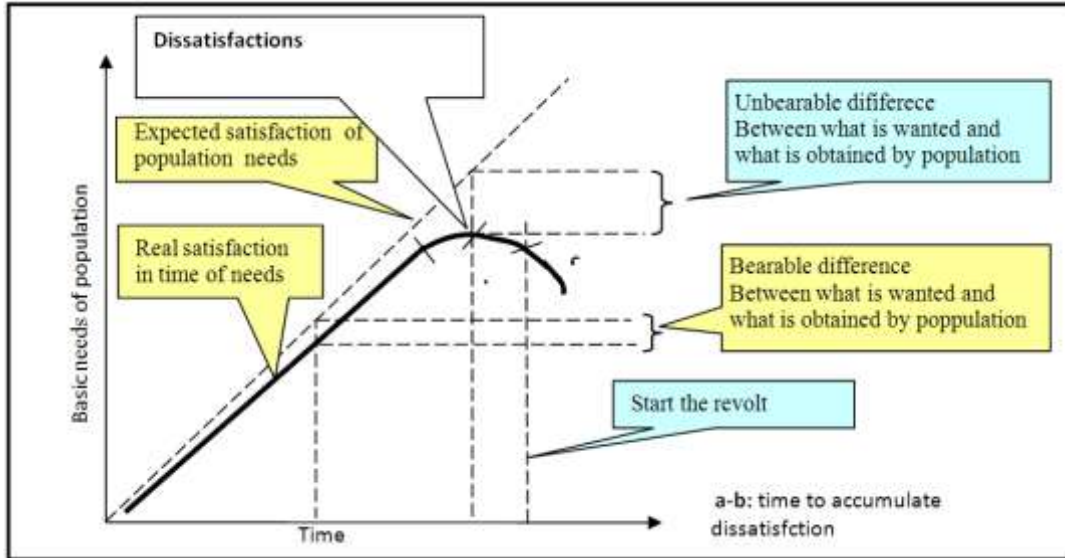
Dissatisfactions

Expected satisfaction of population needs

Unbearable dififerece Between what is wanted and what is obtained by population

Basic needs of population

Real satisfaction in time of needs

Bearable difference Between what is wanted and what is obtained by poppulation

Start the revolt

Time

a-b: time to accumulate dissatisfction